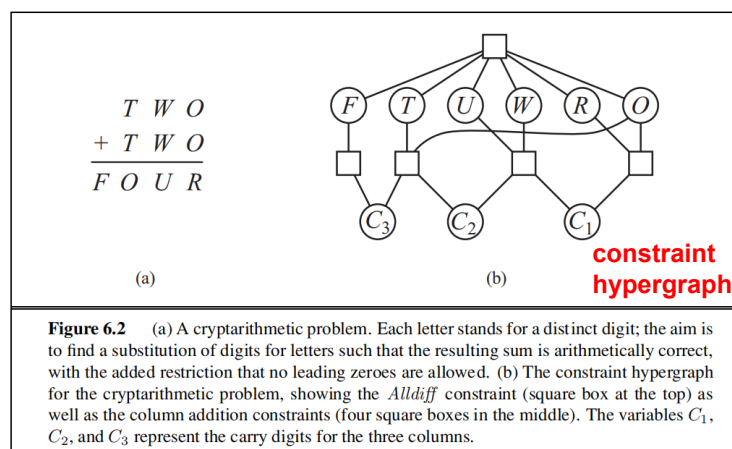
T W O
+ T W O
F O U R

(a)

F T U W R O

$C_3$ $C_2$ $C_1$

(b)

constraint hypergraph

**Figure 6.2** (a) A cryptarithmetic problem. Each letter stands for a distinct digit; the aim is to find a substitution of digits for letters such that the resulting sum is arithmetically correct, with the added restriction that no leading zeroes are allowed. (b) The constraint hypergraph for the cryptarithmetic problem, showing the *Alldiff* constraint (square box at the top) as well as the column addition constraints (four square boxes in the middle). The variables $C_1$, $C_2$, and $C_3$ represent the carry digits for the three columns.